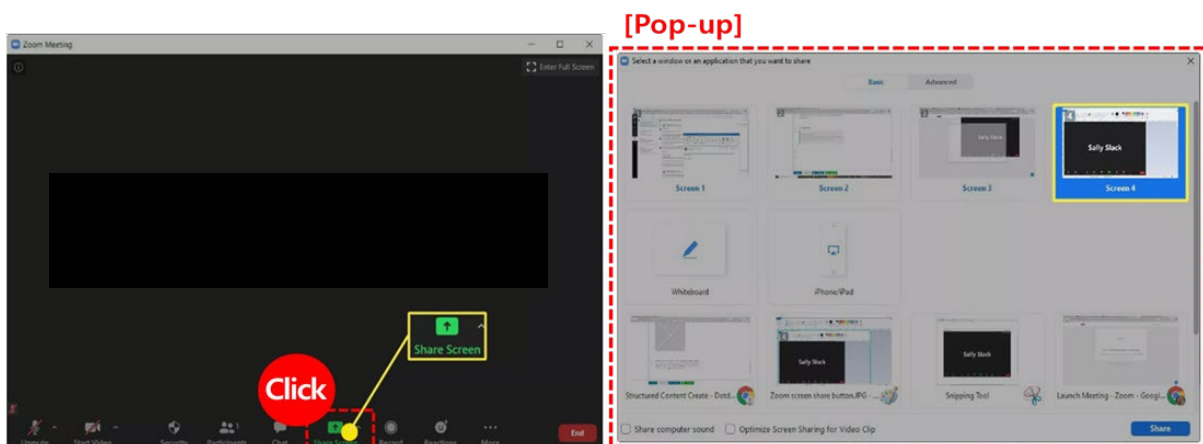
Zoom Meeting

Enter Full Screen

Share Screen

Click

Unmute Start Video Security Participants Chat Share Screen Record Reactions More

End

[Pop-up]

Select a window or an application that you want to share

Basic Advanced

Sally Slack

Screen 1

Screen 2

Screen 3

Screen 4

Whiteboard

iPhone/iPad

Structured Content Create - Dotd...

Sally Slack

Zoom screen share button.JPG -...

Sally Slack

Snipping Tool

Launch Meeting - Zoom - Googl...

Share computer sound

Optimize Screen Sharing for Video Clip

Share